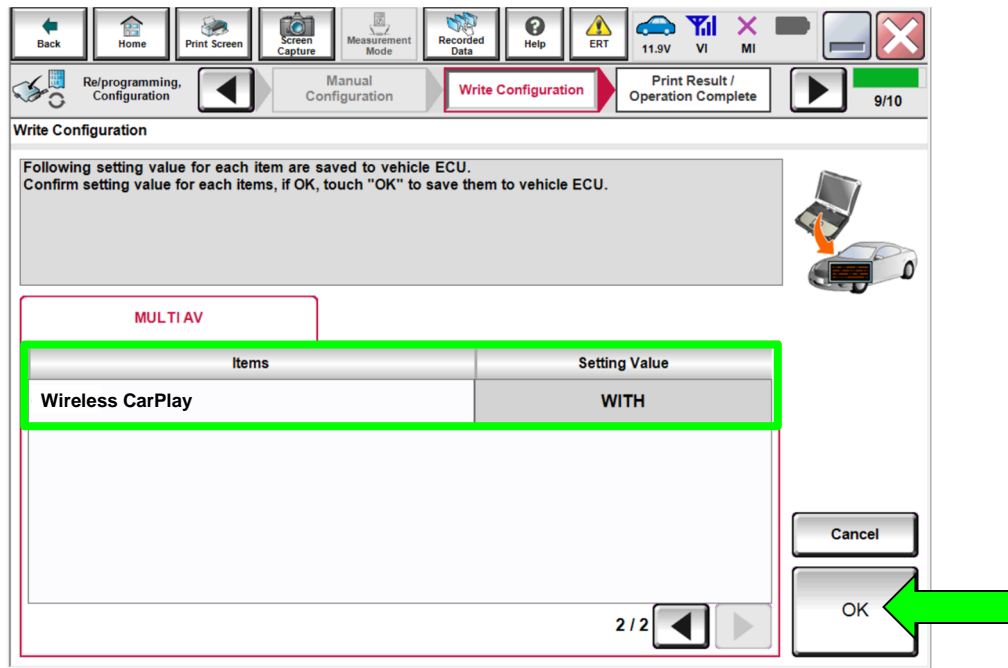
Back Home Print Screen Screen Capture Measurement Mode Recorded Data Help ERT 11.9V VI MI

Re/programming, Configuration

Manual Configuration

Write Configuration

Print Result / Operation Complete

9/10

Write Configuration

Following setting value for each item are saved to vehicle ECU.
Confirm setting value for each items, if OK, touch "OK" to save them to vehicle ECU.

MULTI AV

| Items | Setting Value |
|---|---|
| Wireless CarPlay | WITH |

2 / 2

Cancel

OK